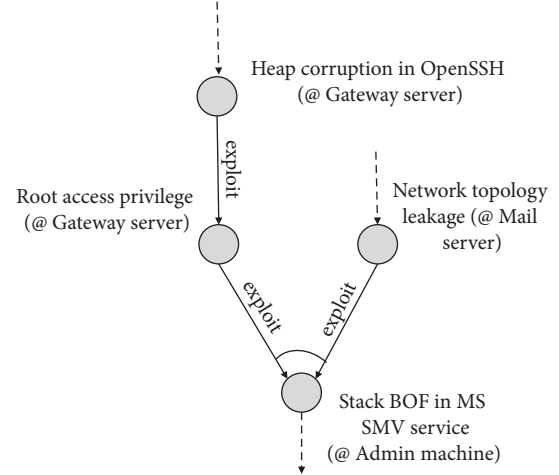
Heap corruption in OpenSSH (@ Gateway server)

exploit

Root access privilege (@ Gateway server)

Network topology leakage (@ Mail server)

exploit

exploit

Stack BOF in MS SMV service (@ Admin machine)